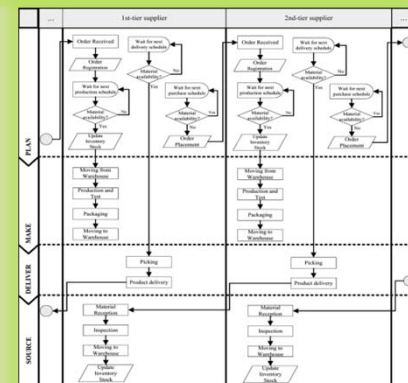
...

1st-tier supplier

2nd-tier supplier

PLAN

Order Received

Order Registration

Wait for next production schedule

Material availability?

Yes

No

Update Inventory Stock

Wait for next delivery schedule

Material availability?

Yes

No

Wait for next purchase schedule

Material availability?

Yes

No

Order Placement

Order Received

Order Registration

Wait for next production schedule

Material availability?

Yes

No

Update Inventory Stock

Wait for next delivery schedule

Material availability?

No

Wait for next purchase schedule

Material availability?

Yes

No

Order Placement

MAKE

Moving from Warehouse

Production and Test

Packaging

Moving to Warehouse

Moving from Warehouse

Production and Test

Packaging

Moving to Warehouse

DELIVER

Picking

Product delivery

Picking

Product delivery

SOURCE

Material Reception

Inspection

Moving to Warehouse

Update Inventory Stock

Material Reception

Inspection

Moving to Warehouse

Update Inventory Stock